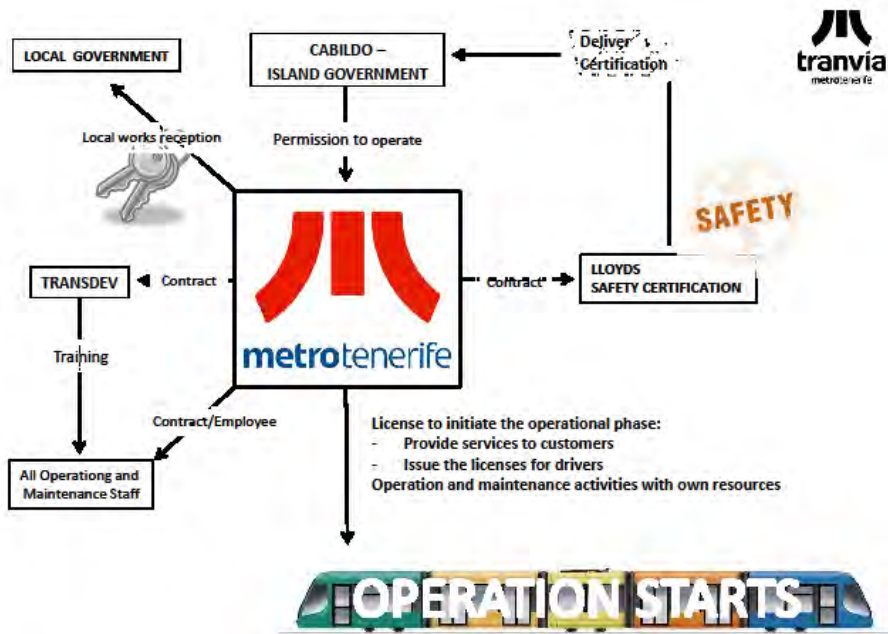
LOCAL GOVERNMENT

CABILDO – ISLAND GOVERNMENT

Deliver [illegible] Certification

tranvia
metrotenerife

Local works reception

Permission to operate

SAFETY

TRANSDEV

Contract

Contract

LLOYDS
SAFETY CERTIFICATION

metrotenerife

Training

Contract/Employee

All Operationg and Maintenance Staff

License to initiate the operational phase:
- Provide services to customers
- Issue the licenses for drivers
Operation and maintenance activities with own resources

OPERATION STARTS